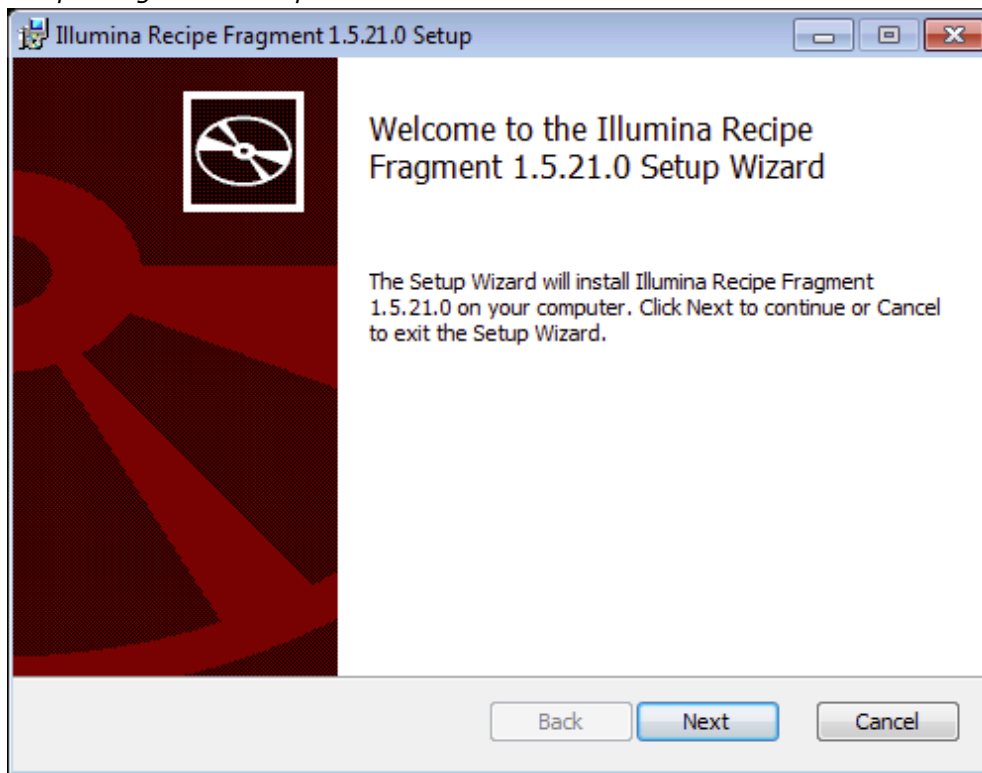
Illumina Recipe Fragment 1.5.21.0 Setup

Welcome to the Illumina Recipe Fragment 1.5.21.0 Setup Wizard

The Setup Wizard will install Illumina Recipe Fragment 1.5.21.0 on your computer. Click Next to continue or Cancel to exit the Setup Wizard.

Back
Next
Cancel